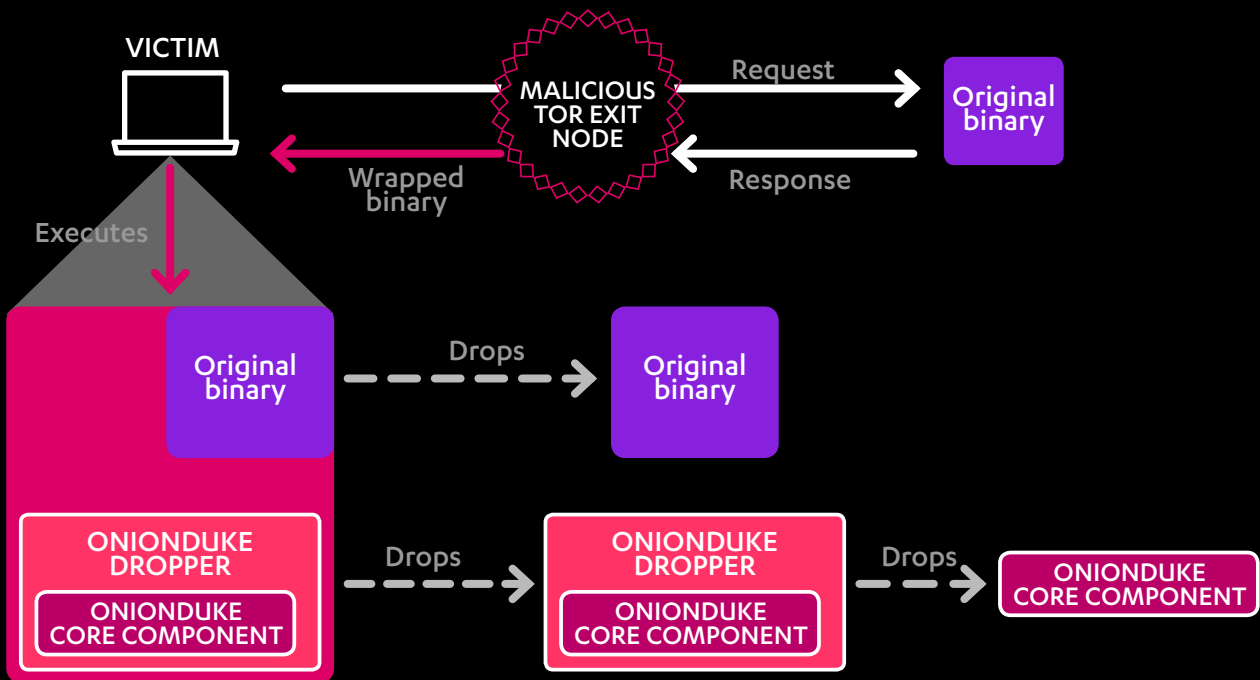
VICTIM

MALICIOUS TOR EXIT NODE

Request

Original binary

Wrapped binary

Response

Executes

Original binary

Drops

Original binary

ONIONDUKE DROPPER

ONIONDUKE CORE COMPONENT

Drops

ONIONDUKE DROPPER

ONIONDUKE CORE COMPONENT

Drops

ONIONDUKE CORE COMPONENT